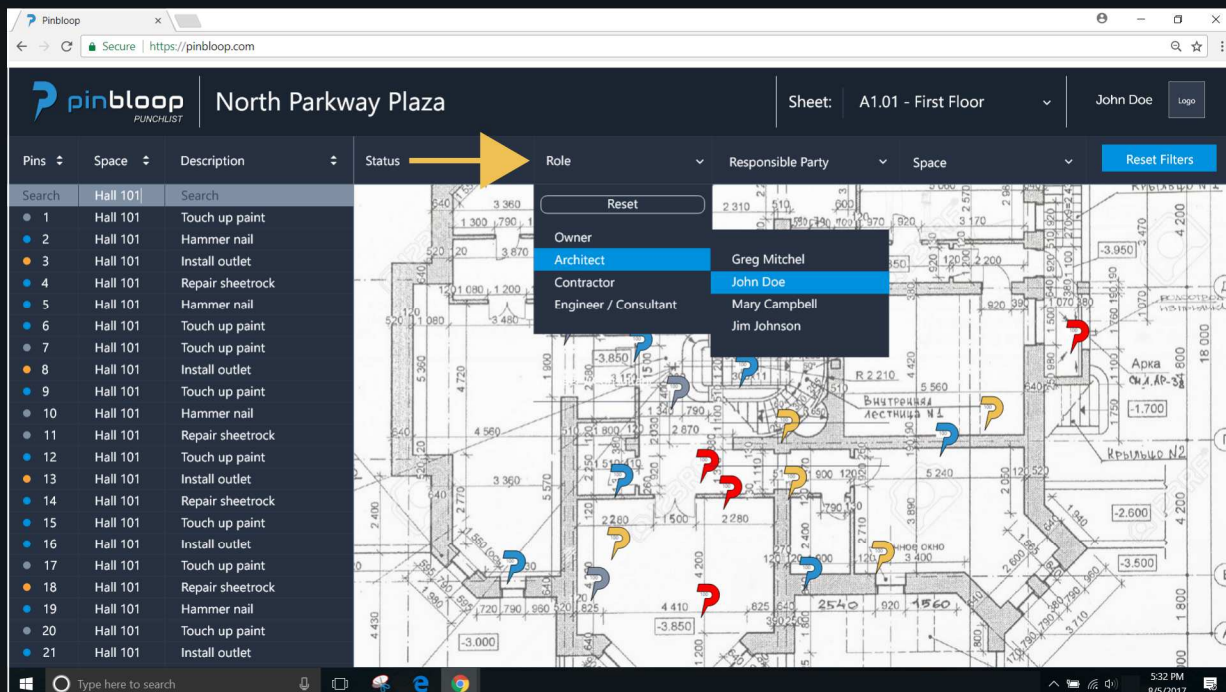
Pinbloop ×

Secure | https://pinbloop.com

pinbloop PUNCHLIST North Parkway Plaza Sheet: A1.01 - First Floor John Doe Logo

| Pins | Space | Description |
|---|---|---|
| Search | Hall 101 | Search |
| 1 | Hall 101 | Touch up paint |
| 2 | Hall 101 | Hammer nail |
| 3 | Hall 101 | Install outlet |
| 4 | Hall 101 | Repair sheetrock |
| 5 | Hall 101 | Hammer nail |
| 6 | Hall 101 | Touch up paint |
| 7 | Hall 101 | Touch up paint |
| 8 | Hall 101 | Install outlet |
| 9 | Hall 101 | Touch up paint |
| 10 | Hall 101 | Hammer nail |
| 11 | Hall 101 | Repair sheetrock |
| 12 | Hall 101 | Touch up paint |
| 13 | Hall 101 | Install outlet |
| 14 | Hall 101 | Repair sheetrock |
| 15 | Hall 101 | Touch up paint |
| 16 | Hall 101 | Install outlet |
| 17 | Hall 101 | Touch up paint |
| 18 | Hall 101 | Repair sheetrock |
| 19 | Hall 101 | Hammer nail |
| 20 | Hall 101 | Touch up paint |
| 21 | Hall 101 | Install outlet |

Status Role Responsible Party Space Reset Filters

Reset
Owner
Architect
Contractor
Engineer / Consultant

Greg Mitchel
John Doe
Mary Campbell
Jim Johnson

3 360 1 300 790 3 870 2 310 510 970 920 3 170 4 200 -3.950 1 080 1 200 3 480 -3.850 R 2 210 5 560 Внутренняя лестница N1 Арка -1.700 4 560 2 870 790 5 240 Крыльцо N2 3 360 900 2 280 2 280 -2.600 3 400 -3.500 720 790 960 520 825 4 410 825 640 2540 920 1560 -3.850 -3.000 4 720 5 390 1 900 2 400 4 430 1 800 18 000 3 470 8 800

Type here to search 5:32 PM 8/5/2017